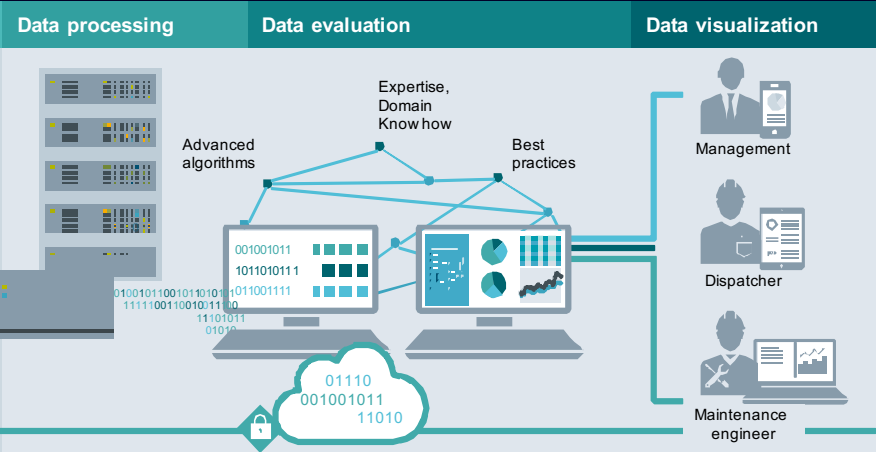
Data processing

Data evaluation

Data visualization

Expertise, Domain Know how

Advanced algorithms

Best practices

001001011
101101011 1
011001111

01001011001011010101
11111001100101110
11101011
01010

01110
001001011
11010

Management

Dispatcher

Maintenance engineer